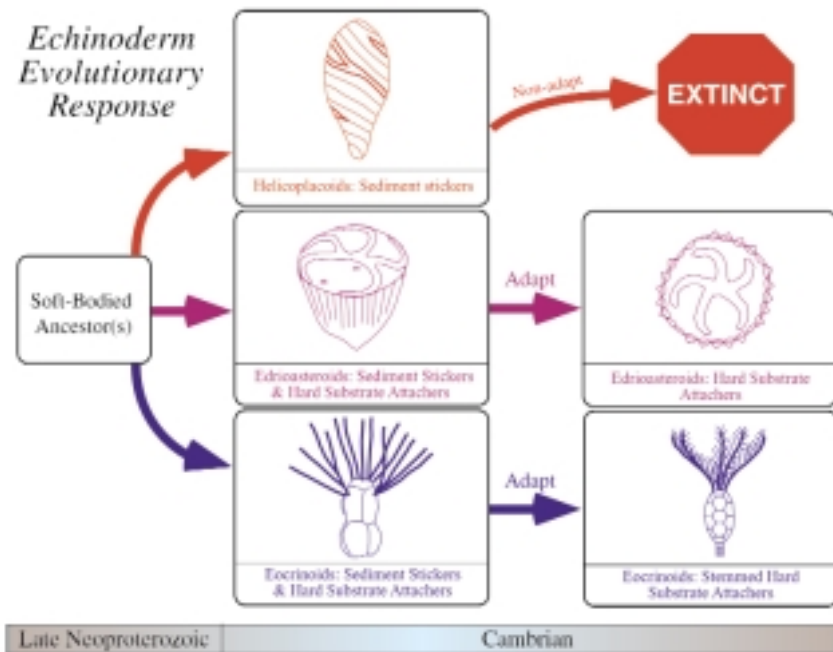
Echinoderm Evolutionary Response

Non-adapt

EXTINCT

Helicoplacoids: Sediment stickers

Soft-Bodied Ancestor(s)

Adapt

Edrioasteroids: Sediment Stickers & Hard Substrate Attachers

Edrioasteroids: Hard Substrate Attachers

Adapt

Eocrinoids: Sediment Stickers & Hard Substrate Attachers

Eocrinoids: Stemmed Hard Substrate Attachers

Late Neoproterozoic

Cambrian